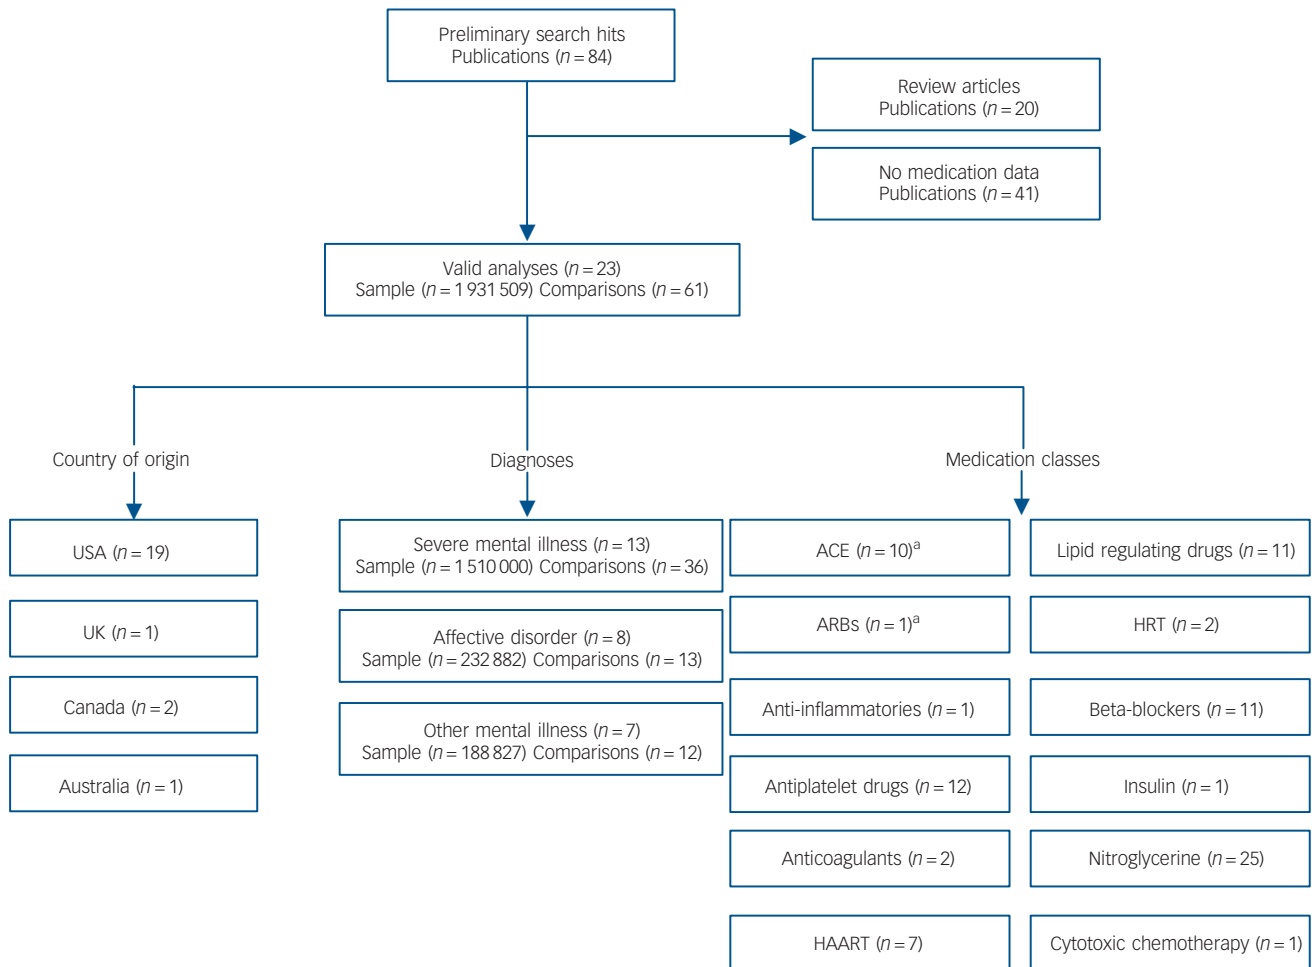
Preliminary search hits
Publications ($n = 84$)

Review articles
Publications ($n = 20$)

No medication data
Publications ($n = 41$)

Valid analyses ($n = 23$)
Sample ($n = 1\,931\,509$) Comparisons ($n = 61$)

Country of origin

Diagnoses

Medication classes

USA ($n = 19$)

UK ($n = 1$)

Canada ($n = 2$)

Australia ($n = 1$)

Severe mental illness ($n = 13$)
Sample ($n = 1\,510\,000$) Comparisons ($n = 36$)

Affective disorder ($n = 8$)
Sample ($n = 232\,882$) Comparisons ($n = 13$)

Other mental illness ($n = 7$)
Sample ($n = 188\,827$) Comparisons ($n = 12$)

ACE ($n = 10$)$^{a}$

ARBs ($n = 1$)$^{a}$

Anti-inflammatories ($n = 1$)

Antiplatelet drugs ($n = 12$)

Anticoagulants ($n = 2$)

HAART ($n = 7$)

Lipid regulating drugs ($n = 11$)

HRT ($n = 2$)

Beta-blockers ($n = 11$)

Insulin ($n = 1$)

Nitroglycerine ($n = 25$)

Cytotoxic chemotherapy ($n = 1$)